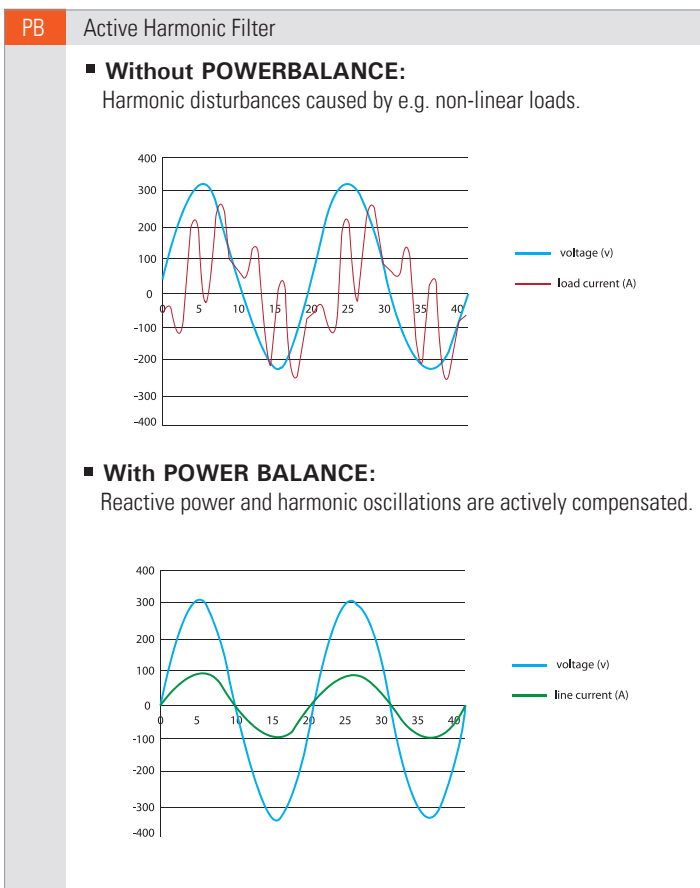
PB Active Harmonic Filter

Without POWERBALANCE:
Harmonic disturbances caused by e.g. non-linear loads.

400
300
200
100
0
-100
-200
-300
-400
0 5 10 15 20 25 30 35 40

voltage (v)
load current (A)

With POWER BALANCE:
Reactive power and harmonic oscillations are actively compensated.

400
300
200
100
0
-100
-200
-300
-400
0 5 10 15 20 25 30 35 40

voltage (v)
line current (A)